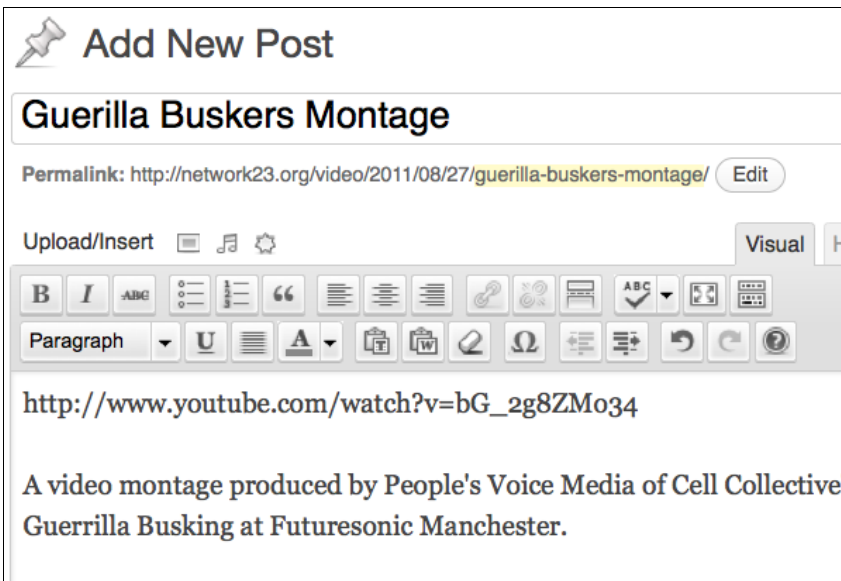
Add New Post

Guerilla Buskers Montage

Permalink: http://network23.org/video/2011/08/27/guerilla-buskers-montage/ Edit

Upload/Insert

Visual

B I ABC 66

ABC

Paragraph U A Ω

http://www.youtube.com/watch?v=bG_2g8ZMo34

A video montage produced by People's Voice Media of Cell Collective Guerrilla Busking at Futuresonic Manchester.